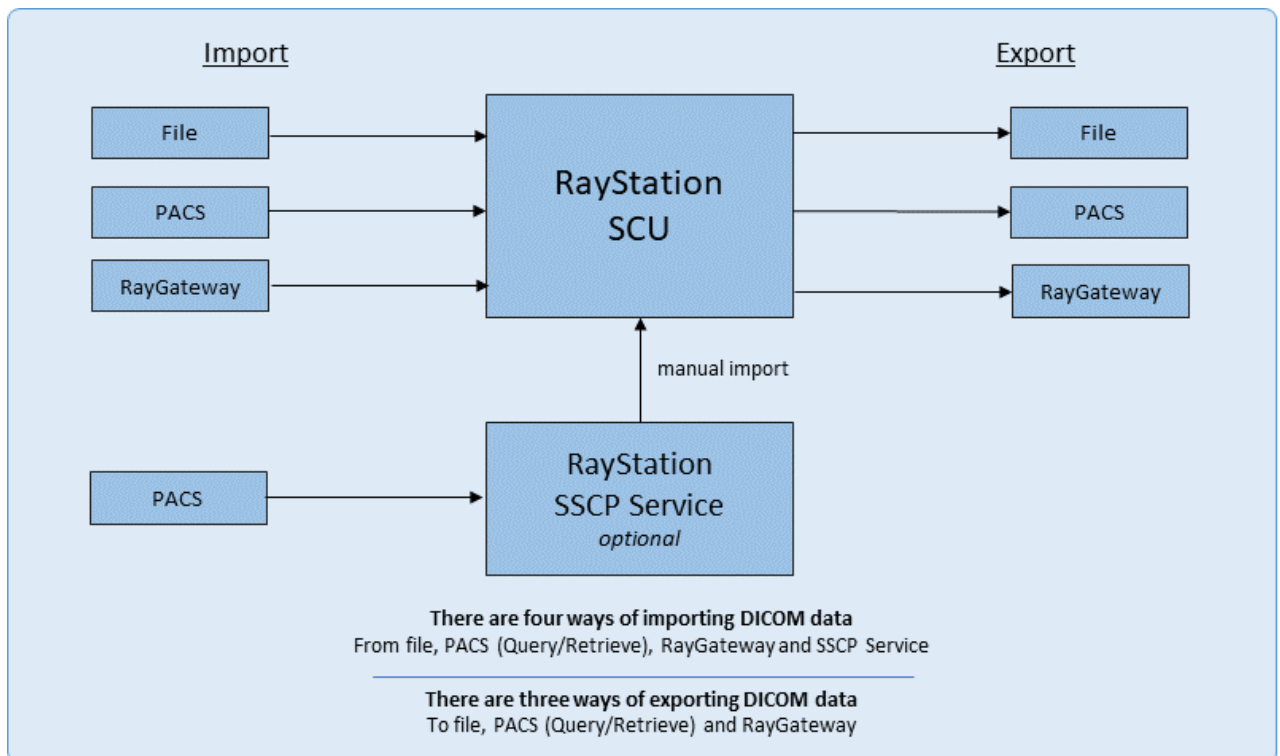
Import

Export

File

PACS

RayGateway

RayStation SCU

File

PACS

RayGateway

manual import

PACS

RayStation SSCP Service *optional*

**There are four ways of importing DICOM data**
From file, PACS (Query/Retrieve), RayGateway and SSCP Service

**There are three ways of exporting DICOM data**
To file, PACS (Query/Retrieve) and RayGateway